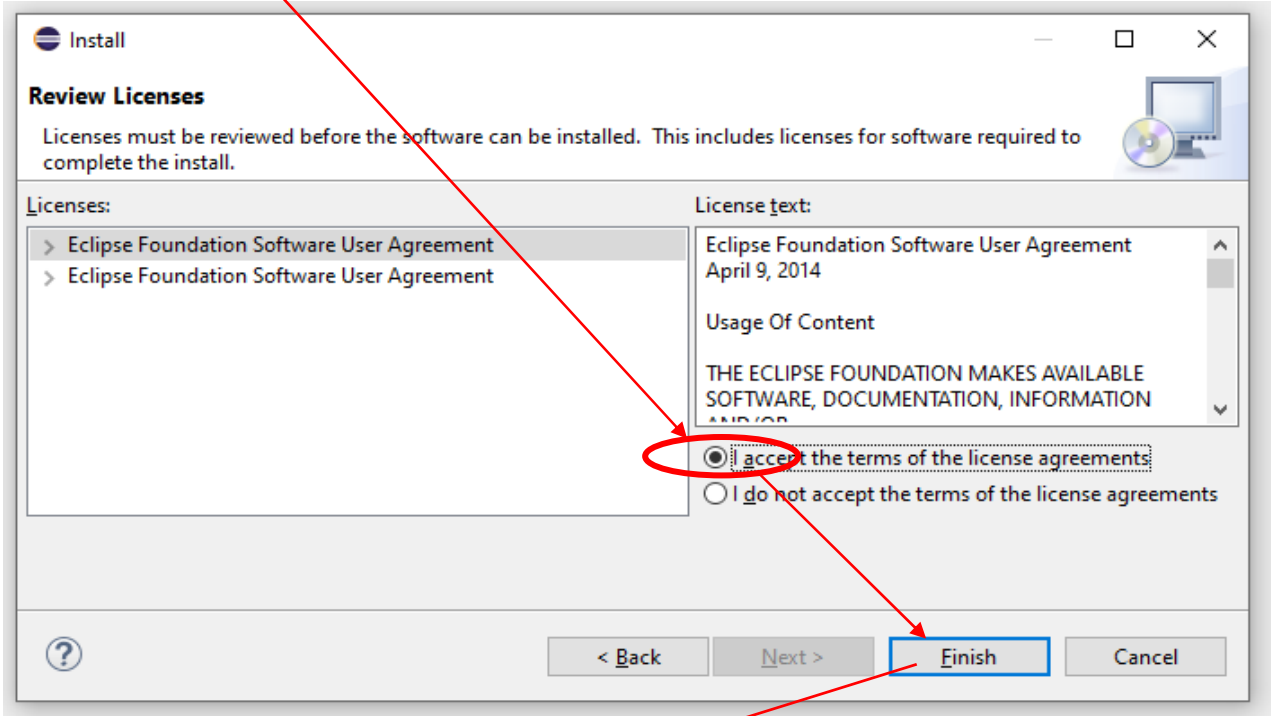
Install

Review Licenses

Licenses must be reviewed before the software can be installed. This includes licenses for software required to complete the install.

Licenses:

Eclipse Foundation Software User Agreement
Eclipse Foundation Software User Agreement

License text:

Eclipse Foundation Software User Agreement
April 9, 2014

Usage Of Content

THE ECLIPSE FOUNDATION MAKES AVAILABLE SOFTWARE, DOCUMENTATION, INFORMATION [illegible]

I accept the terms of the license agreements
I do not accept the terms of the license agreements

?

< Back
Next >
Finish
Cancel